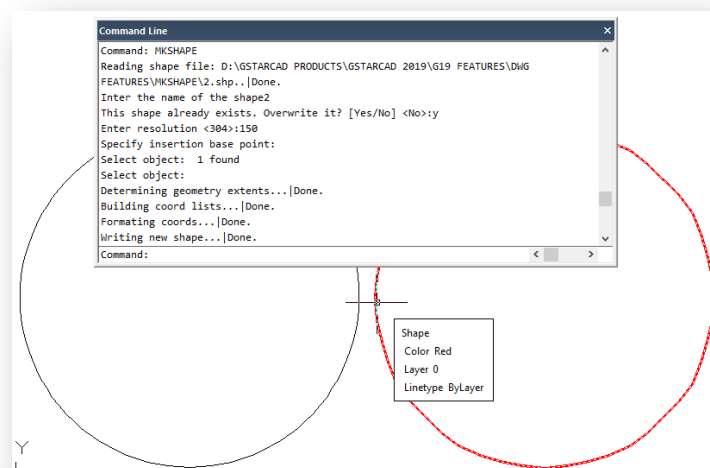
Command Line

Command: MKSHAPE
Reading shape file: D:\GSTARCAD PRODUCTS\GSTARCAD 2019\G19 FEATURES\DWG FEATURES\MKSHAPE\2.shp..|Done.
Inter the name of the shape2
This shape already exists. Overwrite it? [Yes/No] <No>:y
Enter resolution <304>:150
Specify insertion base point:
Select object: 1 found
Select object:
Determining geometry extents...|Done.
Building coord lists...|Done.
Formating coords...|Done.
Writing new shape...|Done.
Command:

Shape
Color Red
Layer 0
Linetype ByLayer

Y